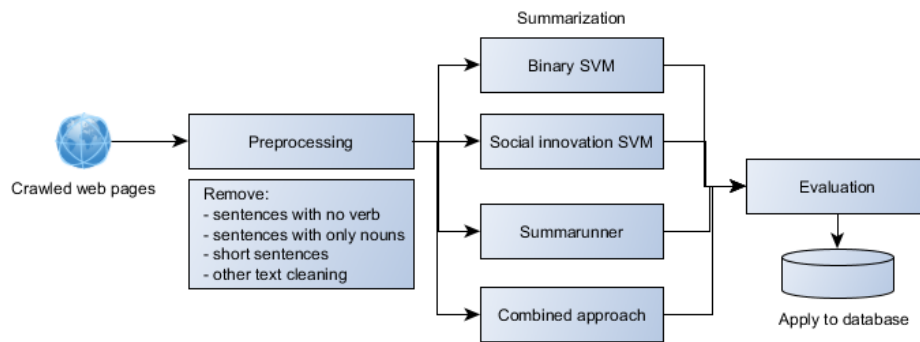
Crawled web pages

Preprocessing

Remove:
- sentences with no verb
- sentences with only nouns
- short sentences
- other text cleaning

Summarization

Binary SVM

Social innovation SVM

Summarunner

Combined approach

Evaluation

Apply to database